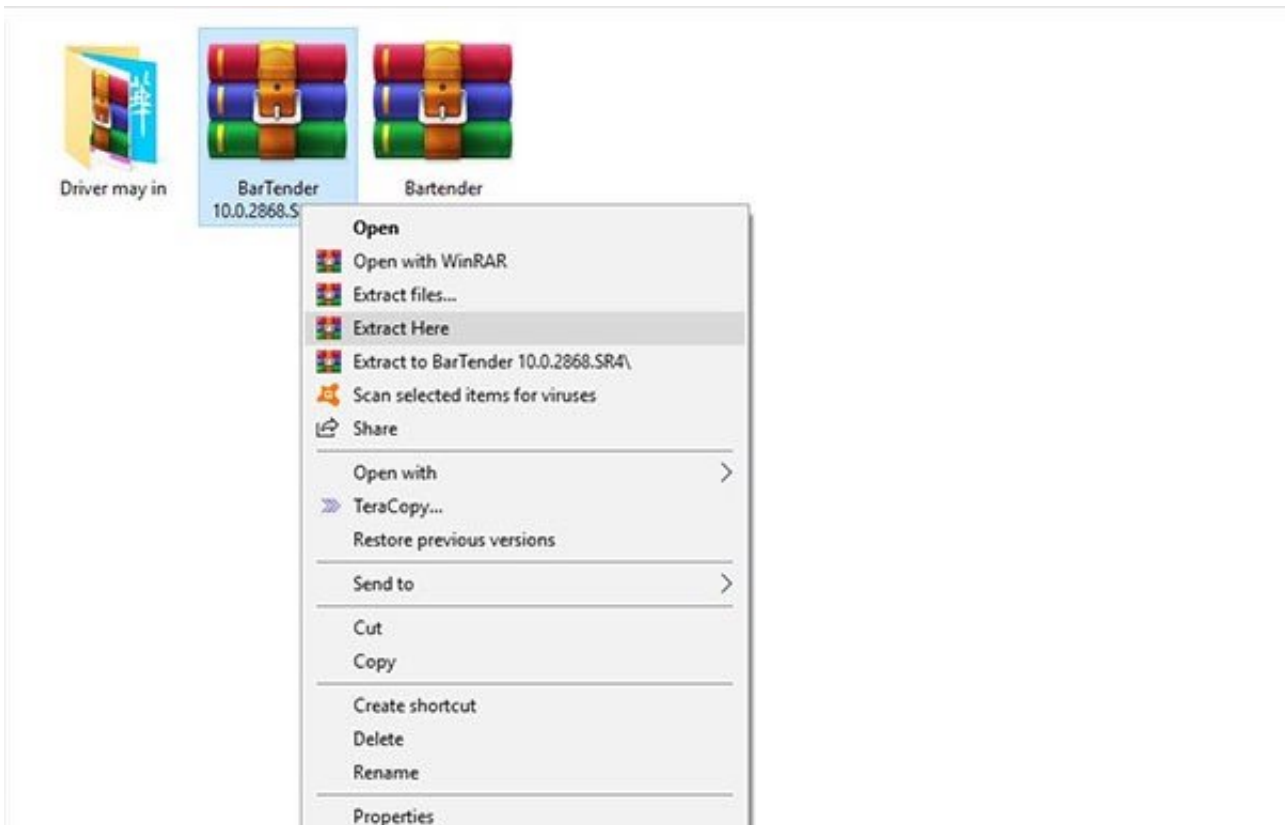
Driver may in

BarTender 10.0.2868.S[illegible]

Bartender

Open
Open with WinRAR
Extract files...
Extract Here
Extract to BarTender 10.0.2868.SR4\
Scan selected items for viruses
Share

Open with
TeraCopy...
Restore previous versions

Send to

Cut
Copy

Create shortcut
Delete
Rename

Properties